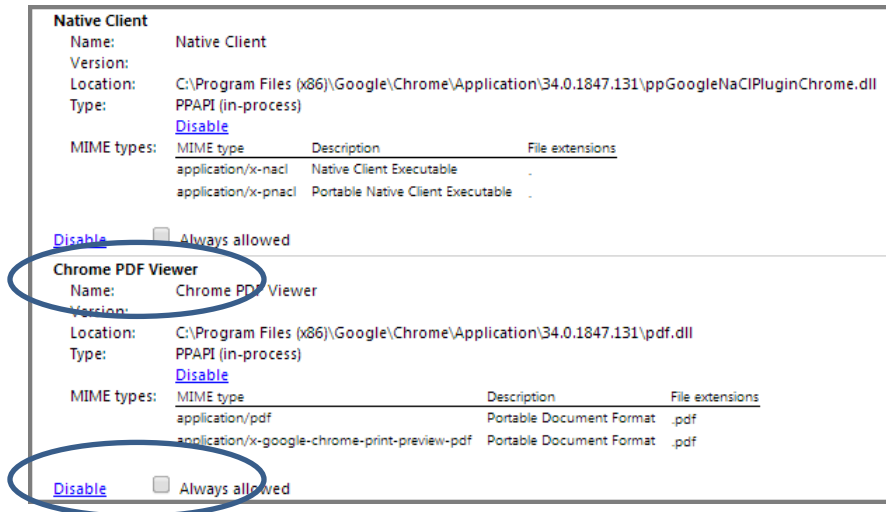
Native Client
Name: Native Client
Version:
Location: C:\Program Files (x86)\Google\Chrome\Application\34.0.1847.131\ppGoogleNaClPluginChrome.dll
Type: PPAPI (in-process)
Disable
MIME types:

| MIME type | Description | File extensions |
|---|---|---|
| application/x-nacl | Native Client Executable | . |
| application/x-pnacl | Portable Native Client Executable | . |

Disable Always allowed

Chrome PDF Viewer
Name: Chrome PDF Viewer
Version:
Location: C:\Program Files (x86)\Google\Chrome\Application\34.0.1847.131\pdf.dll
Type: PPAPI (in-process)
Disable
MIME types:

| MIME type | Description | File extensions |
|---|---|---|
| application/pdf | Portable Document Format | .pdf |
| application/x-google-chrome-print-preview-pdf | Portable Document Format | .pdf |

Disable Always allowed